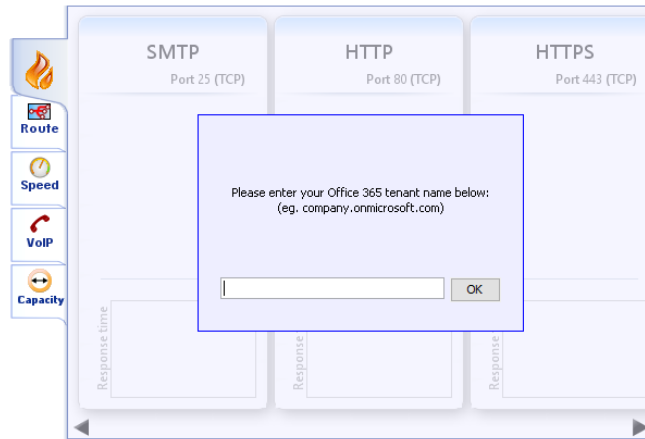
Route
Speed
VoIP
Capacity

SMTP
Port 25 (TCP)

HTTP
Port 80 (TCP)

HTTPS
Port 443 (TCP)

Please enter your Office 365 tenant name below:
(eg. company.onmicrosoft.com)

OK

Response time
Response time
Response time